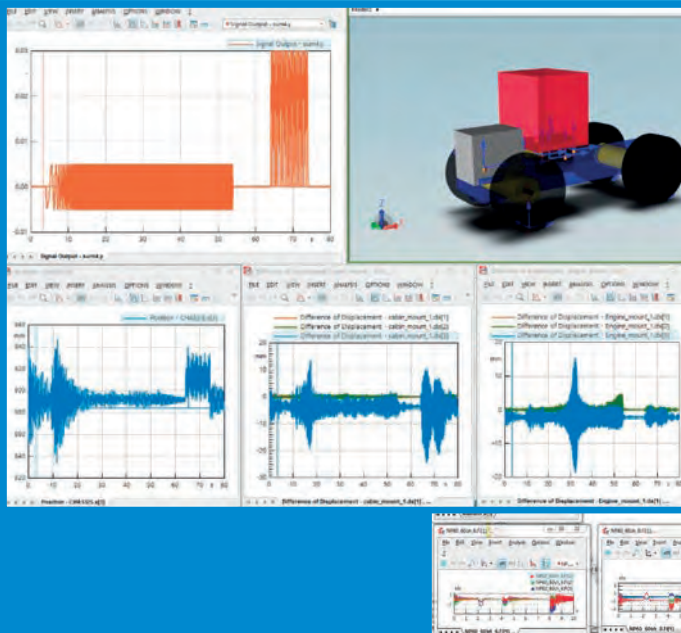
FILE EDIT VIEW INSERT ANALYSIS OPTIONS WINDOW

Signal Output - sum4.y

Signal Output - sum4.y

0.03
0.02
0.01
0.00
-0.01

0 10 20 30 40 50 60 70 s 80

Signal Output - sum4.y

FILE EDIT VIEW INSERT ANALYSIS OPTIONS WINDOW

Position - CHASSIS.s[3]

mm

Position - CHASSIS.s[3]

FILE EDIT VIEW INSERT ANALYSIS OPTIONS WINDOW

Difference of Displacement - cabin_mount_1.ds[1]
Difference of Displacement - cabin_mount_1.ds[2]
Difference of Displacement - cabin_mount_1.ds[3]

mm

0 10 20 30 40 50 60 70 s 80

Difference of Displacement - cabin_mount_1.ds[1]

FILE EDIT VIEW INSERT ANALYSIS OPTIONS WINDOW

Difference of Displacement - Engine_mount_1.ds[1]
Difference of Displacement - Engine_mount_1.ds[2]
Difference of Displacement - Engine_mount_1.ds[3]

mm

Difference of Displacement - Engine_mount_1.ds[1]

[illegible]

File Edit View Insert Analysis Options Window

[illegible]